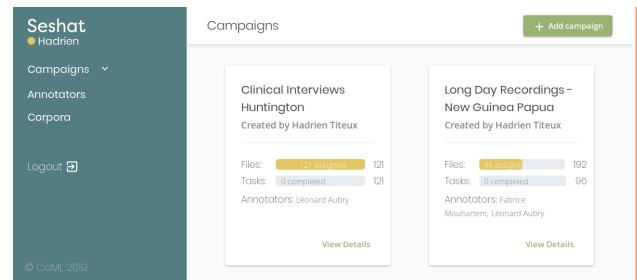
Seshat
Hadrien

Campaigns
Annotators
Corpora

Logout

© CoML 2019

Campaigns

+ Add campaign

Clinical Interviews Huntington
Created by Hadrien Titeux

Files: 121 assigned 121
Tasks: 0 completed 121

Annotators: Léonard Aubry

View Details

Long Day Recordings - New Guinea Papua
Created by Hadrien Titeux

Files: 96 assigned 192
Tasks: 0 completed 96

Annotators: Fabrice Mouhartem, Léonard Aubry

View Details